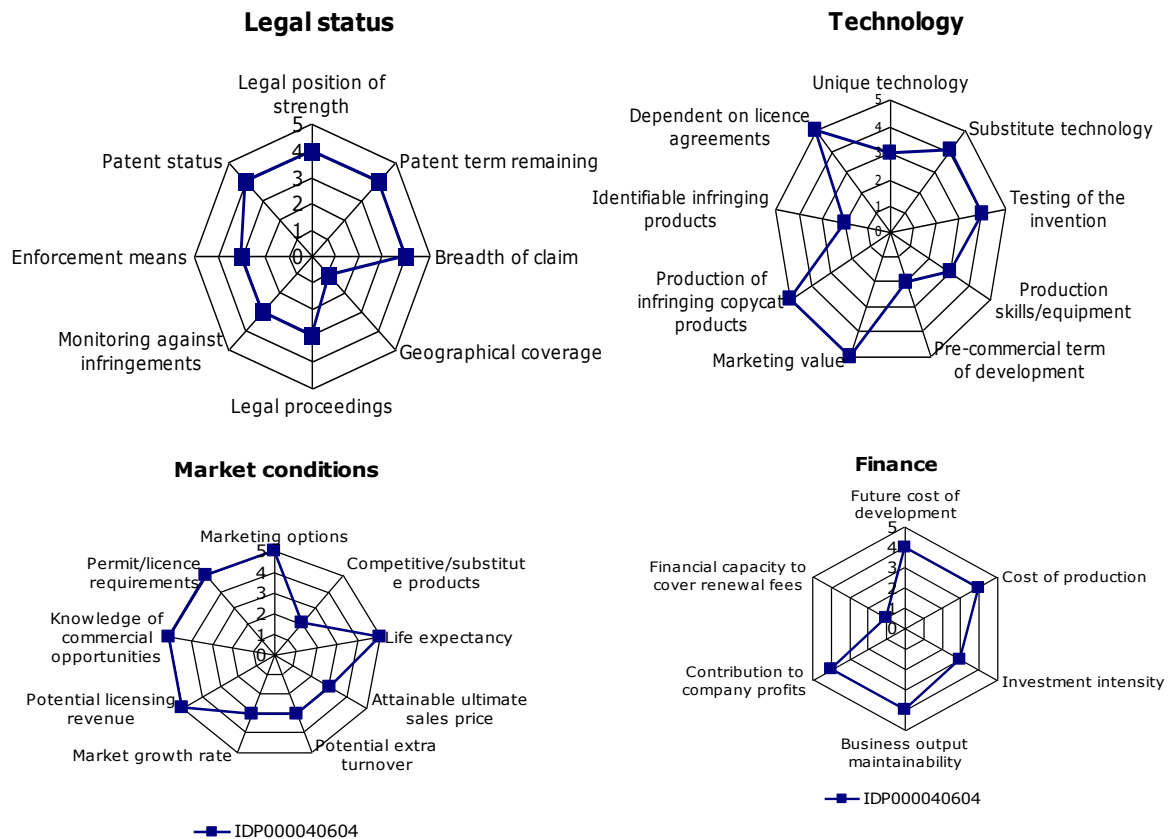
Legal status

Legal position of strength
5
4
3
2
1
0
Patent status
Patent term remaining
Enforcement means
Breadth of claim
Monitoring against infringements
Geographical coverage
Legal proceedings

Technology

Unique technology
5
4
3
2
1
0
Dependent on licence agreements
Substitute technology
Identifiable infringing products
Testing of the invention
Production of infringing copycat products
Production skills/equipment
Marketing value
Pre-commercial term of development

Market conditions

Marketing options
5
4
3
2
1
0
Permit/licence requirements
Competitive/substitute products
Knowledge of commercial opportunities
Life expectancy
Potential licensing revenue
Attainable ultimate sales price
Market growth rate
Potential extra turnover

IDP000040604

Finance

Future cost of development
5
4
3
2
1
0
Financial capacity to cover renewal fees
Cost of production
Contribution to company profits
Investment intensity
Business output maintainability

IDP000040604